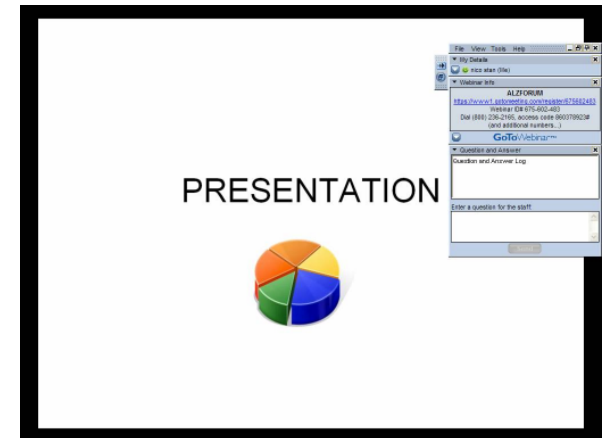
PRESENTATION

File View Tools Help

My Details

nico stan (Me)

Webinar Info

ALZFORUM

https://www1.gotomeeting.com/register/675682483

Webinar ID# 675-682-483

Dial (888) 236-2165, access code 960376923#

(and additional numbers...)

GoToWebinar

Question and Answer

Question and Answer Log

Enter a question for the staff

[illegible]